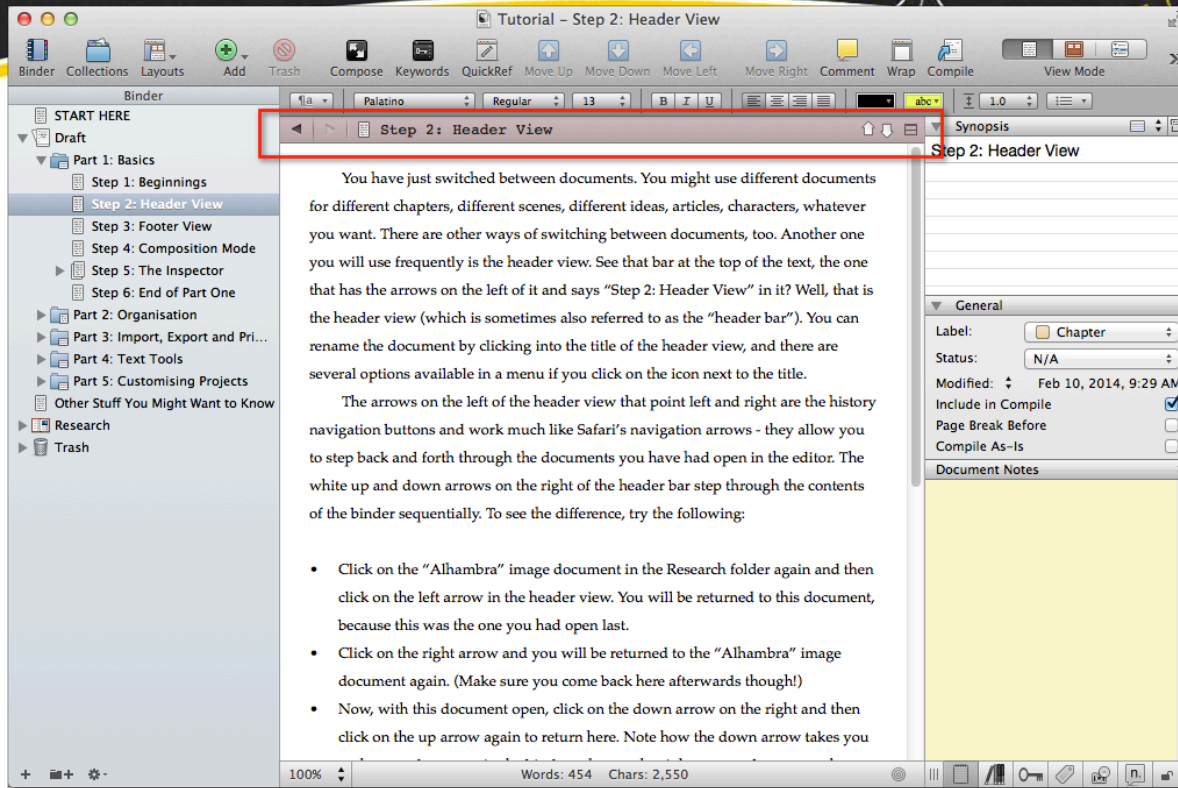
Tutorial – Step 2: Header View

Binder Collections Layouts Add Trash Compose Keywords QuickRef Move Up Move Down Move Left Move Right Comment Wrap Compile View Mode

Binder

START HERE
Draft
Part 1: Basics
Step 1: Beginnings
Step 2: Header View
Step 3: Footer View
Step 4: Composition Mode
Step 5: The Inspector
Step 6: End of Part One
Part 2: Organisation
Part 3: Import, Export and Pri...
Part 4: Text Tools
Part 5: Customising Projects
Other Stuff You Might Want to Know
Research
Trash

¶a Palatino Regular 13 B I U abc 1.0

Step 2: Header View

You have just switched between documents. You might use different documents for different chapters, different scenes, different ideas, articles, characters, whatever you want. There are other ways of switching between documents, too. Another one you will use frequently is the header view. See that bar at the top of the text, the one that has the arrows on the left of it and says "Step 2: Header View" in it? Well, that is the header view (which is sometimes also referred to as the "header bar"). You can rename the document by clicking into the title of the header view, and there are several options available in a menu if you click on the icon next to the title.

The arrows on the left of the header view that point left and right are the history navigation buttons and work much like Safari's navigation arrows - they allow you to step back and forth through the documents you have had open in the editor. The white up and down arrows on the right of the header bar step through the contents of the binder sequentially. To see the difference, try the following:

• Click on the "Alhambra" image document in the Research folder again and then click on the left arrow in the header view. You will be returned to this document, because this was the one you had open last.
• Click on the right arrow and you will be returned to the "Alhambra" image document again. (Make sure you come back here afterwards though!)
• Now, with this document open, click on the down arrow on the right and then click on the up arrow again to return here. Note how the down arrow takes you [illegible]

100% Words: 454 Chars: 2,550

Synopsis
Step 2: Header View

General
Label: Chapter
Status: N/A
Modified: Feb 10, 2014, 9:29 AM
Include in Compile
Page Break Before
Compile As-Is
Document Notes